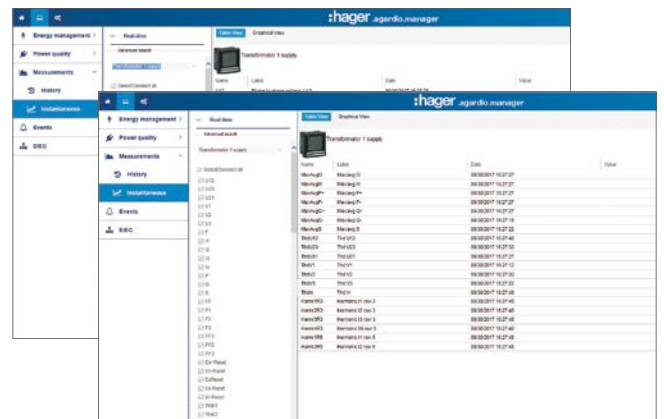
:hager agardio.manager

Energy management
Power quality
Measurements
History
Instantaneous
Events
EEC

Real-time
Advanced search
Transformator 1 supply
Select/Deselect all

Table View
Graphical View

Transformator 1 supply

| Name | Label | Date | Value |
|---|---|---|---|
| MaxAvgI1 | Max avg I1 | 09/30/2017 16:27:27 | |
| MaxAvgI2 | Max avg I2 | 09/30/2017 16:27:27 | |
| MaxAvgI3 | Max avg I3 | 09/30/2017 16:27:27 | |
| MaxAvgIn | Max avg In | 09/30/2017 16:27:27 | |
| MaxAvgP+ | Max avg P+ | 09/30/2017 16:27:27 | |
| MaxAvgP- | Max avg P- | 09/30/2017 16:27:27 | |
| MaxAvgQ+ | Max avg Q+ | 09/30/2017 16:27:19 | |
| MaxAvgQ- | Max avg Q- | 09/30/2017 16:27:19 | |
| MaxAvgS | Max avg S | 09/30/2017 16:27:22 | |
| thdU12 | Thd U12 | 09/30/2017 16:27:40 | |
| thdU23 | Thd U23 | 09/30/2017 16:27:33 | |
| thdU31 | Thd U31 | 09/30/2017 16:27:27 | |
| thdV1 | Thd V1 | 09/30/2017 16:27:12 | |
| thdV2 | Thd V2 | 09/30/2017 16:27:33 | |
| thdV3 | Thd V3 | 09/30/2017 16:27:22 | |
| thdIn | Thd In | 09/30/2017 16:27:45 | |
| HarmI1R3 | Harmonic I1 row 3 | 09/30/2017 16:27:45 | |
| HarmI2R3 | Harmonic I2 row 3 | 09/30/2017 16:27:45 | |
| HarmI3R3 | Harmonic I3 row 3 | 09/30/2017 16:27:45 | |
| HarmInR3 | Harmonic IN row 3 | 09/30/2017 16:27:45 | |
| HarmI1R5 | Harmonic I1 row 5 | 09/30/2017 16:27:45 | |
| HarmI2R5 | Harmonic I2 row 5 | 09/30/2017 16:27:45 | |

U12
U23
U31
V1
V2
V3
F
I1
I2
I3
In
P
Q
S
PF
PF1
PF2
PF3
Ea Read
Er Read
EaRead
Ea Read
Er Read
THI1
THI2